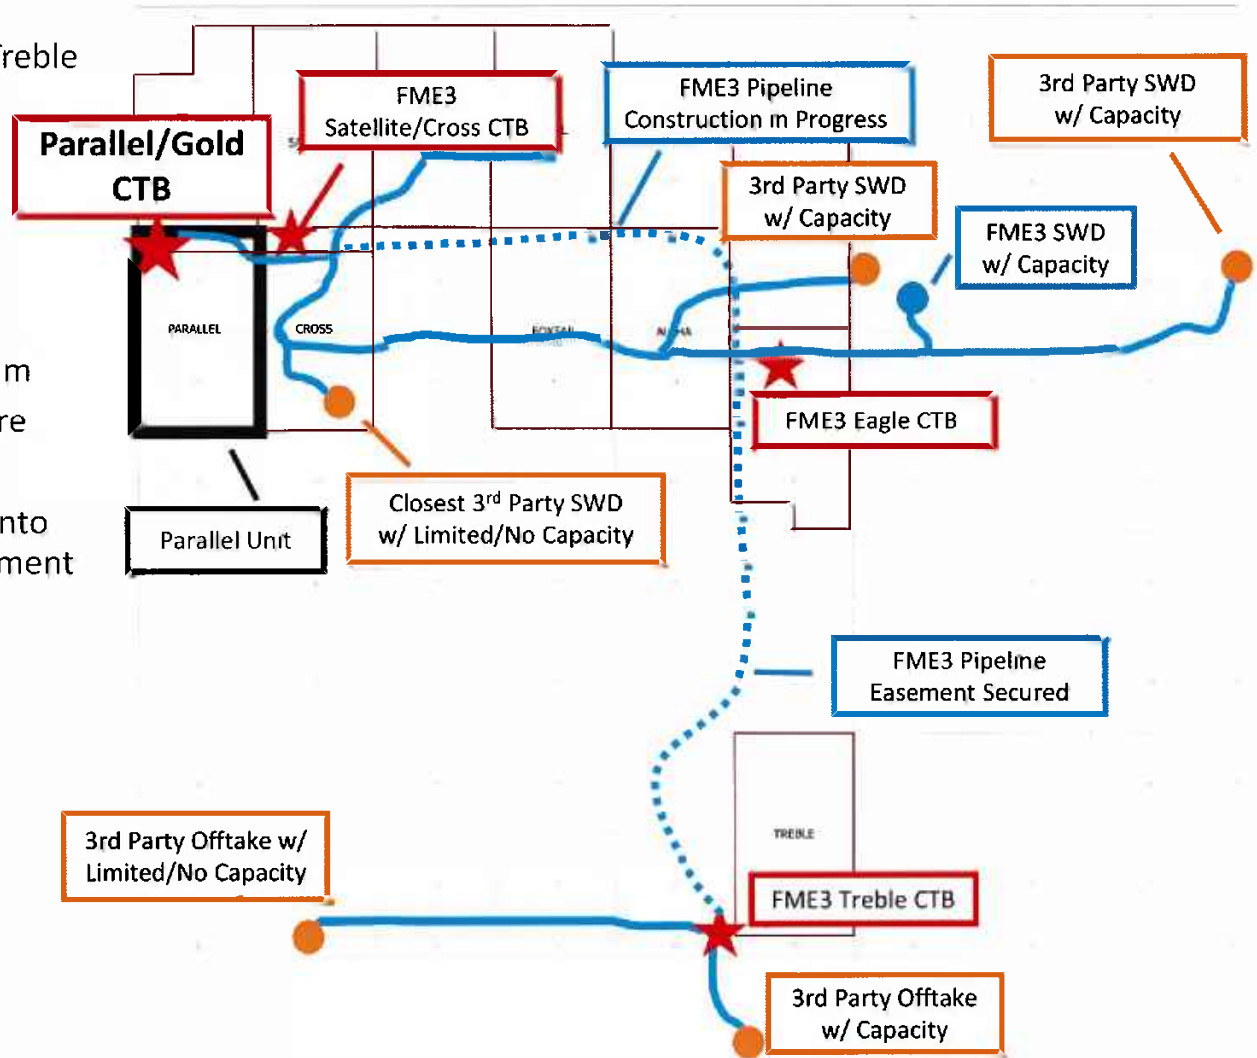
reble

m

re

nto

ment

Parallel/Gold CTB

FME3 Satellite/Cross CTB

FME3 Pipeline Construction in Progress

3rd Party SWD w/ Capacity

3rd Party SWD w/ Capacity

FME3 SWD w/ Capacity

PARALLEL

CROSS

FOXTAIL

ALPHA

FME3 Eagle CTB

Parallel Unit

Closest 3rd Party SWD w/ Limited/No Capacity

FME3 Pipeline Easement Secured

TREBLE

3rd Party Offtake w/ Limited/No Capacity

FME3 Treble CTB

3rd Party Offtake w/ Capacity